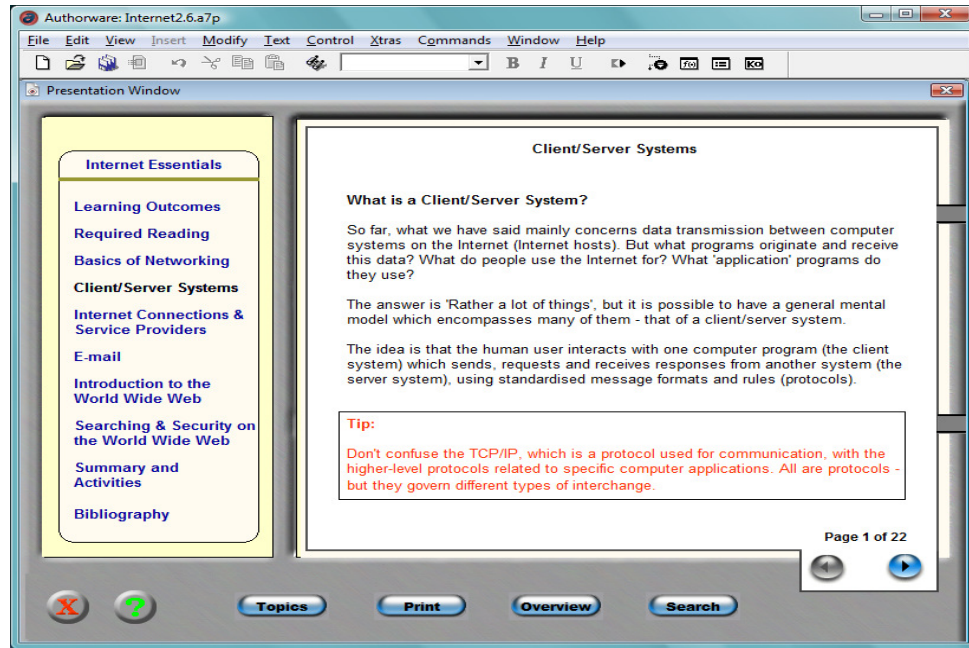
Authorware: Internet2.6.a7p

File Edit View Insert Modify Text Control Xtras Commands Window Help

B I U

Presentation Window

Internet Essentials

Learning Outcomes

Required Reading

Basics of Networking

Client/Server Systems

Internet Connections & Service Providers

E-mail

Introduction to the World Wide Web

Searching & Security on the World Wide Web

Summary and Activities

Bibliography

Client/Server Systems

What is a Client/Server System?

So far, what we have said mainly concerns data transmission between computer systems on the Internet (Internet hosts). But what programs originate and receive this data? What do people use the Internet for? What 'application' programs do they use?

The answer is 'Rather a lot of things', but it is possible to have a general mental model which encompasses many of them - that of a client/server system.

The idea is that the human user interacts with one computer program (the client system) which sends, requests and receives responses from another system (the server system), using standardised message formats and rules (protocols).

Tip:

Don't confuse the TCP/IP, which is a protocol used for communication, with the higher-level protocols related to specific computer applications. All are protocols - but they govern different types of interchange.

Page 1 of 22

Topics Print Overview Search